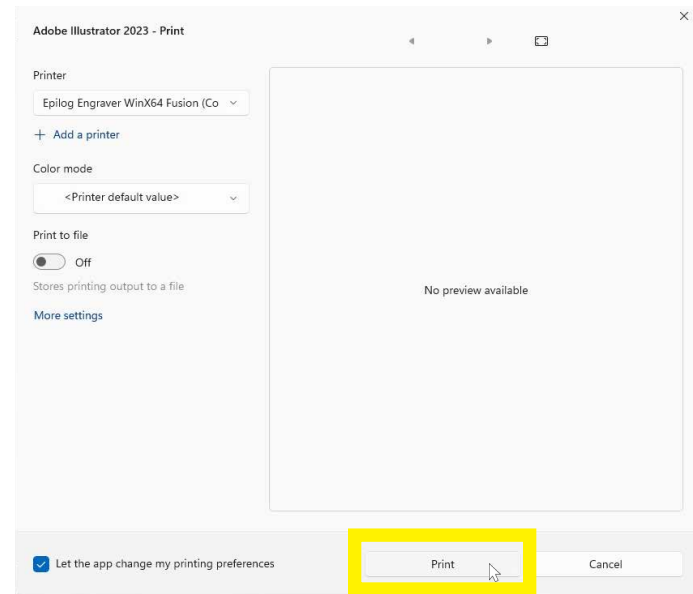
Adobe Illustrator 2023 - Print

Printer

Epilog Engraver WinX64 Fusion (Co

+ Add a printer

Color mode

<Printer default value>

Print to file

Off

Stores printing output to a file

More settings

No preview available

Let the app change my printing preferences

Print

Cancel